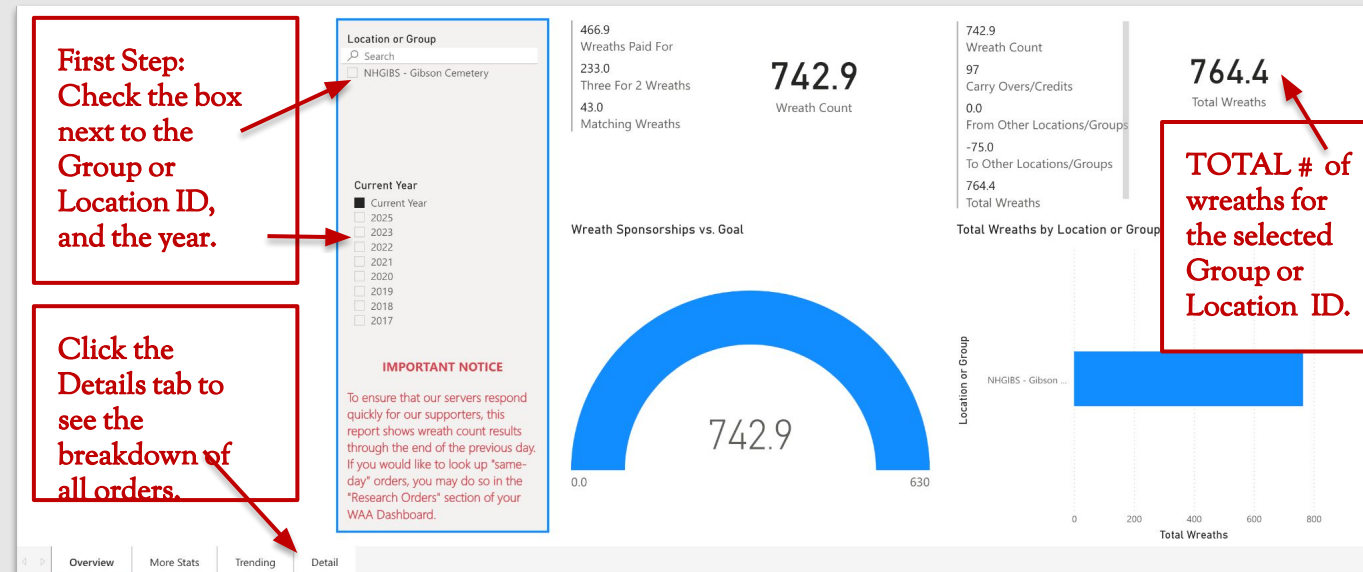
First Step: Check the box next to the Group or Location ID, and the year.

Click the Details tab to see the breakdown of all orders.

Location or Group
Search
NHGIBS - Gibson Cemetery

Current Year
Current Year
2025
2023
2022
2021
2020
2019
2018
2017

IMPORTANT NOTICE

To ensure that our servers respond quickly for our supporters, this report shows wreath count results through the end of the previous day. If you would like to look up "same-day" orders, you may do so in the "Research Orders" section of your WAA Dashboard.

466.9
Wreaths Paid For
233.0
Three For 2 Wreaths
43.0
Matching Wreaths

742.9
Wreath Count

742.9
Wreath Count
97
Carry Overs/Credits
0.0
From Other Locations/Groups
-75.0
To Other Locations/Groups
764.4
Total Wreaths

764.4
Total Wreaths

TOTAL # of wreaths for the selected Group or Location ID.

Wreath Sponsorships vs. Goal

742.9
0.0
630

Total Wreaths by Location or Group

Location or Group
NHGIBS - Gibson ...
0
200
400
600
800
Total Wreaths

Overview
More Stats
Trending
Detail